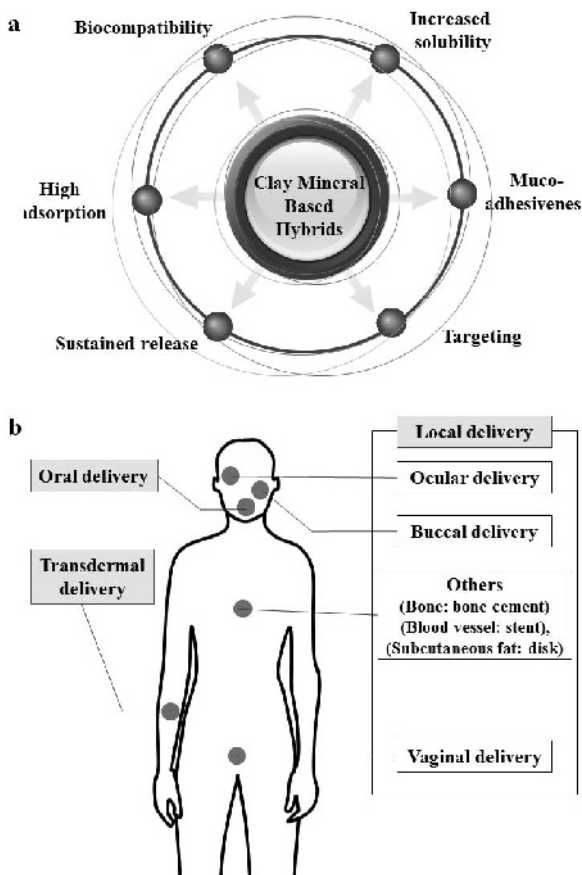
a

Biocompatibility

Increased solubility

High adsorption

Clay Mineral Based Hybrids

Muco-adhesivenes

Sustained release

Targeting

b

Local delivery

Oral delivery

Ocular delivery

Buccal delivery

Transdermal delivery

Others (Bone: bone cement) (Blood vessel: stent), (Subcutaneous fat: disk)

Vaginal delivery